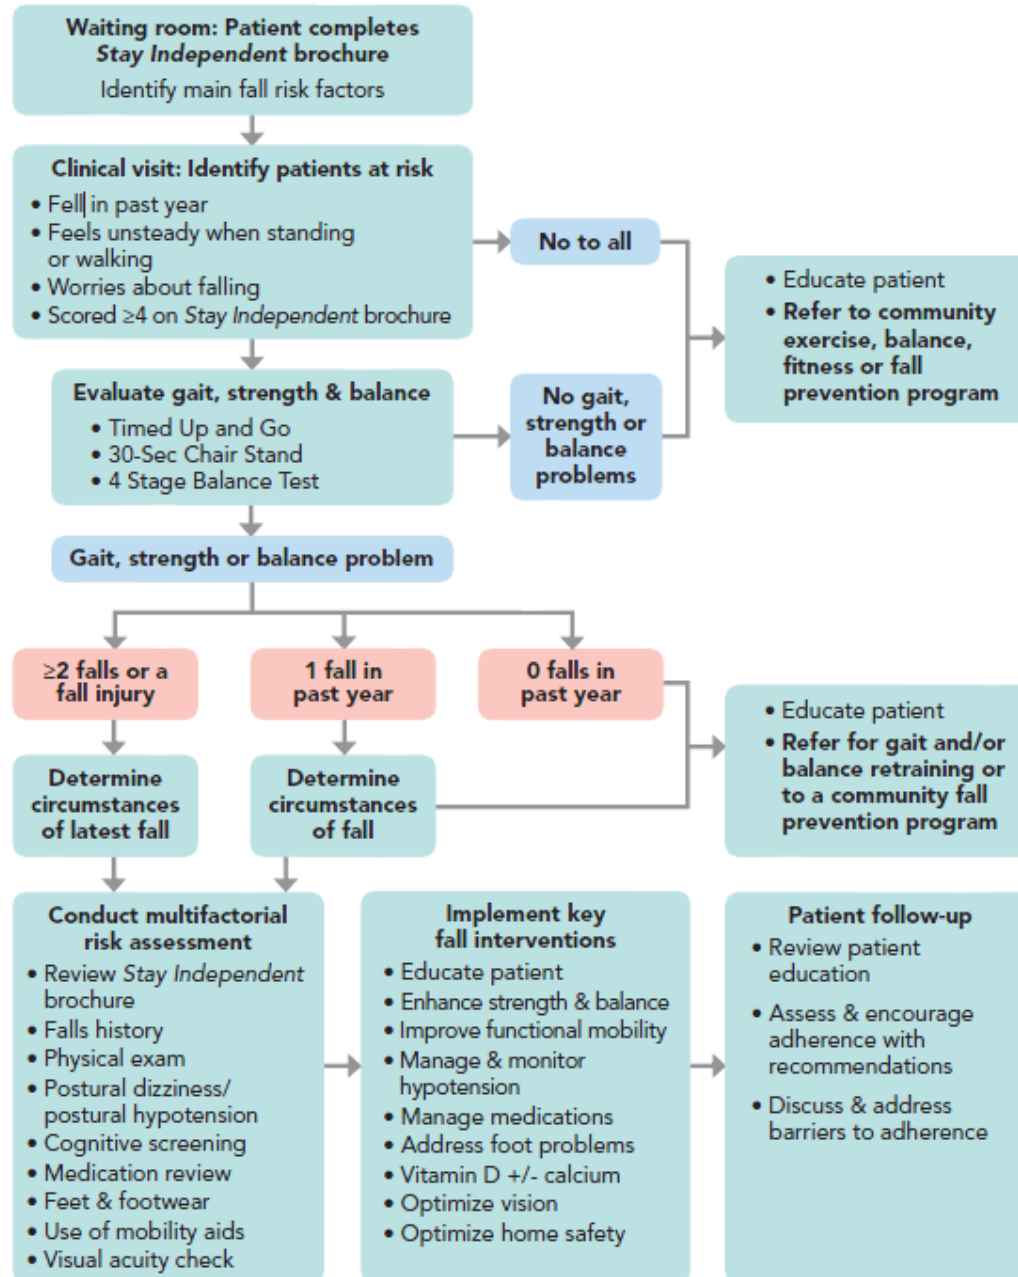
Waiting room: Patient completes *Stay Independent* brochure

Identify main fall risk factors

Clinical visit: Identify patients at risk

• Fell in past year
• Feels unsteady when standing or walking
• Worries about falling
• Scored ≥4 on *Stay Independent* brochure

No to all

• Educate patient
• Refer to community exercise, balance, fitness or fall prevention program

Evaluate gait, strength & balance

• Timed Up and Go
• 30-Sec Chair Stand
• 4 Stage Balance Test

No gait, strength or balance problems

Gait, strength or balance problem

≥2 falls or a fall injury

1 fall in past year

0 falls in past year

• Educate patient
• Refer for gait and/or balance retraining or to a community fall prevention program

Determine circumstances of latest fall

Determine circumstances of fall

Conduct multifactorial risk assessment

• Review *Stay Independent* brochure
• Falls history
• Physical exam
• Postural dizziness/ postural hypotension
• Cognitive screening
• Medication review
• Feet & footwear
• Use of mobility aids
• Visual acuity check

Implement key fall interventions

• Educate patient
• Enhance strength & balance
• Improve functional mobility
• Manage & monitor hypotension
• Manage medications
• Address foot problems
• Vitamin D +/- calcium
• Optimize vision
• Optimize home safety

Patient follow-up

• Review patient education
• Assess & encourage adherence with recommendations
• Discuss & address barriers to adherence